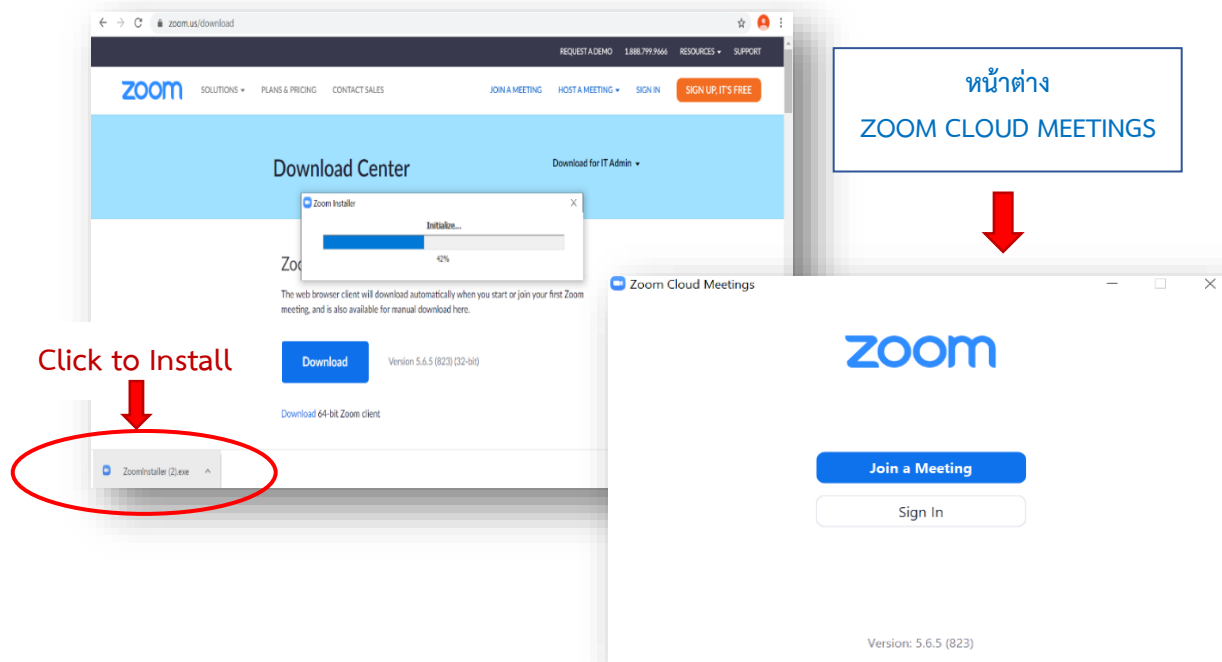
zoom.us/download

REQUEST A DEMO 1.888.799.9666 RESOURCES SUPPORT

zoom SOLUTIONS PLANS & PRICING CONTACT SALES JOIN A MEETING HOST A MEETING SIGN IN SIGN UP, IT'S FREE

Download Center

Download for IT Admin

Zoom Installer

Initialize...

42%

Zoo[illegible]

The web browser client will download automatically when you start or join your first Zoom meeting, and is also available for manual download here.

Download

Version 5.6.5 (823) (32-bit)

Download 64-bit Zoom client

Click to Install

ZoomInstaller (2).exe

หน้าต่าง
ZOOM CLOUD MEETINGS

Zoom Cloud Meetings

zoom

Join a Meeting

Sign In

Version: 5.6.5 (823)